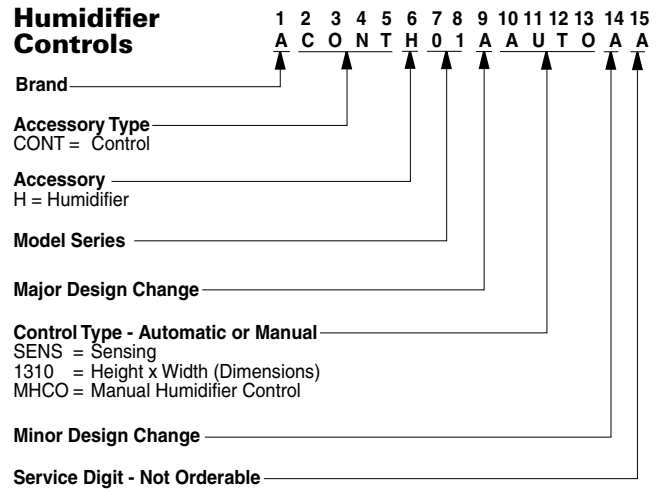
Humidifier Controls

1 2 3 4 5 6 7 8 9 10 11 12 13 14 15
A C O N T H 0 1 A A U T O A A

Brand

Accessory Type
CONT = Control

Accessory
H = Humidifier

Model Series

Major Design Change

Control Type - Automatic or Manual
SENS = Sensing
1310 = Height x Width (Dimensions)
MHCO = Manual Humidifier Control

Minor Design Change

Service Digit - Not Orderable